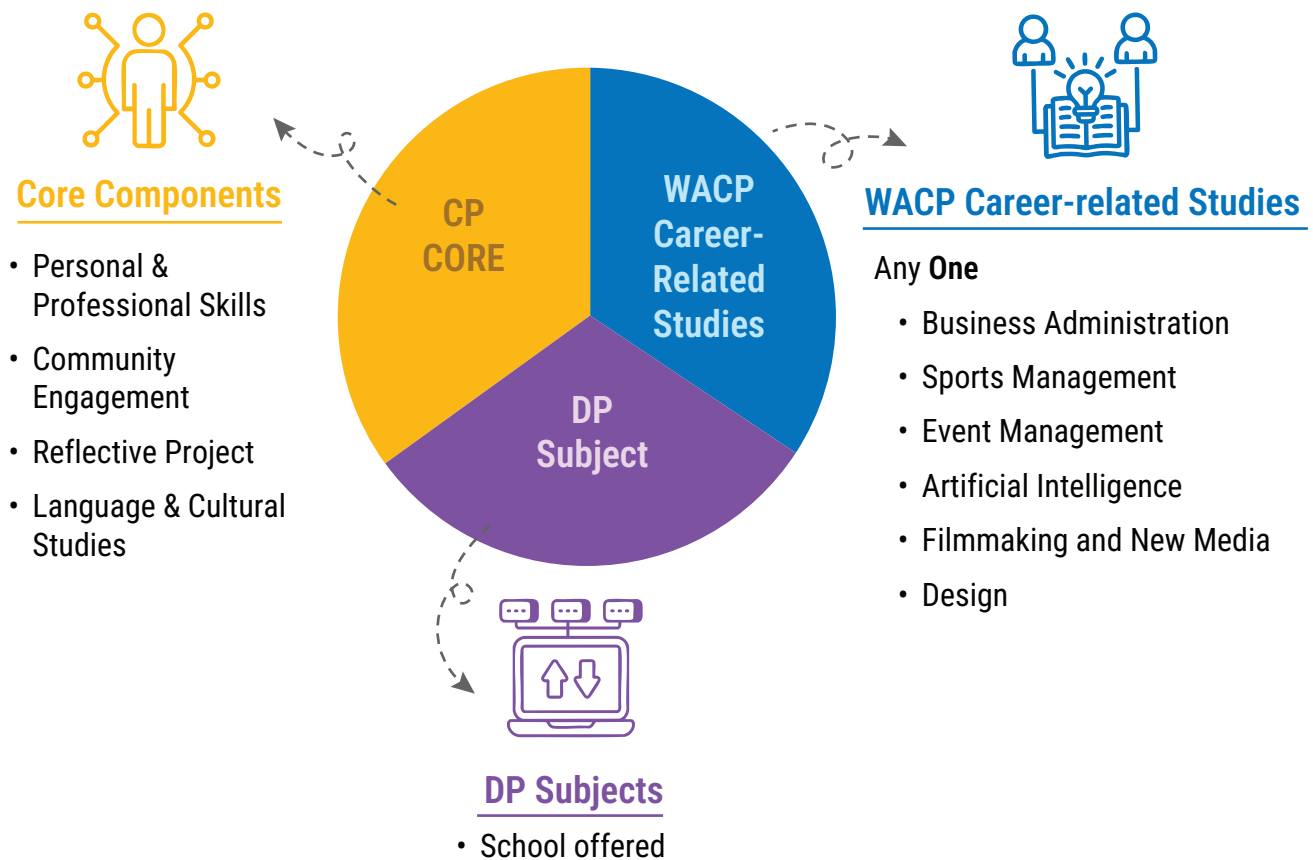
Core Components

- Personal & Professional Skills
- Community Engagement
- Reflective Project
- Language & Cultural Studies

CP CORE

WACP Career-Related Studies

DP Subject

WACP Career-related Studies

Any **One**

- Business Administration
- Sports Management
- Event Management
- Artificial Intelligence
- Filmmaking and New Media
- Design

DP Subjects

- School offered